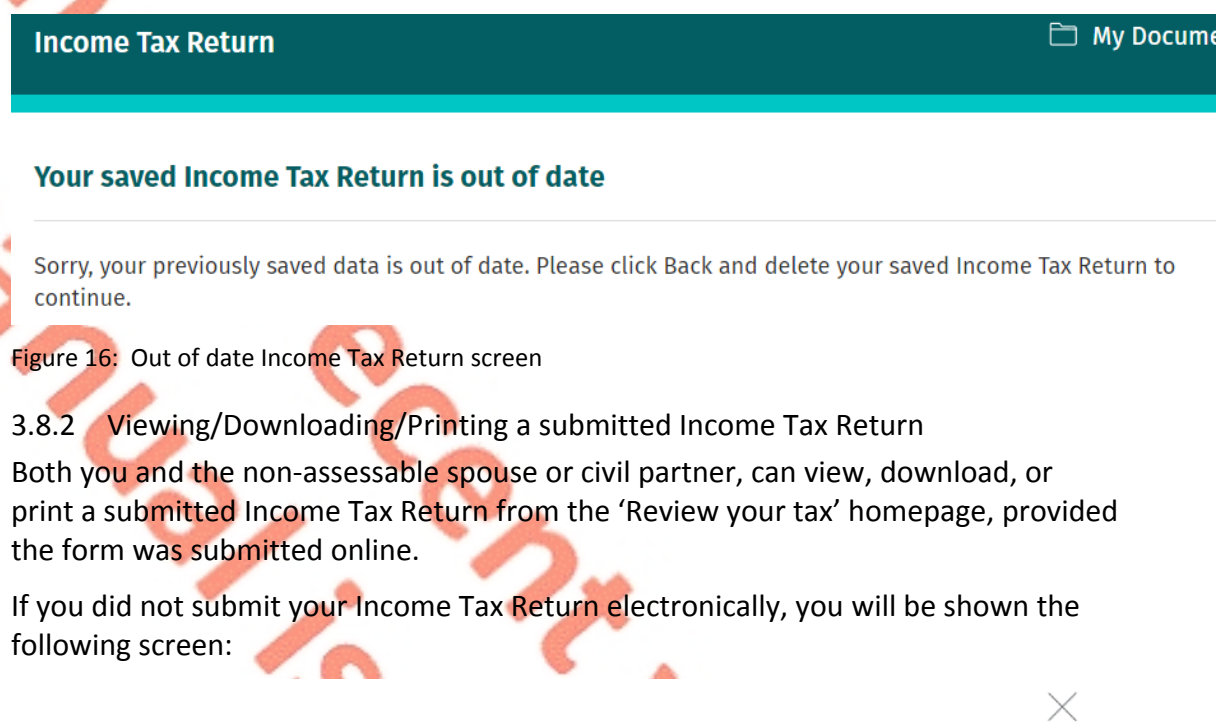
Income Tax Return

My Docume

Your saved Income Tax Return is out of date

Sorry, your previously saved data is out of date. Please click Back and delete your saved Income Tax Return to continue.

Figure 16: Out of date Income Tax Return screen

3.8.2 Viewing/Downloading/Printing a submitted Income Tax Return

Both you and the non-assessable spouse or civil partner, can view, download, or print a submitted Income Tax Return from the 'Review your tax' homepage, provided the form was submitted online.

If you did not submit your Income Tax Return electronically, you will be shown the following screen: